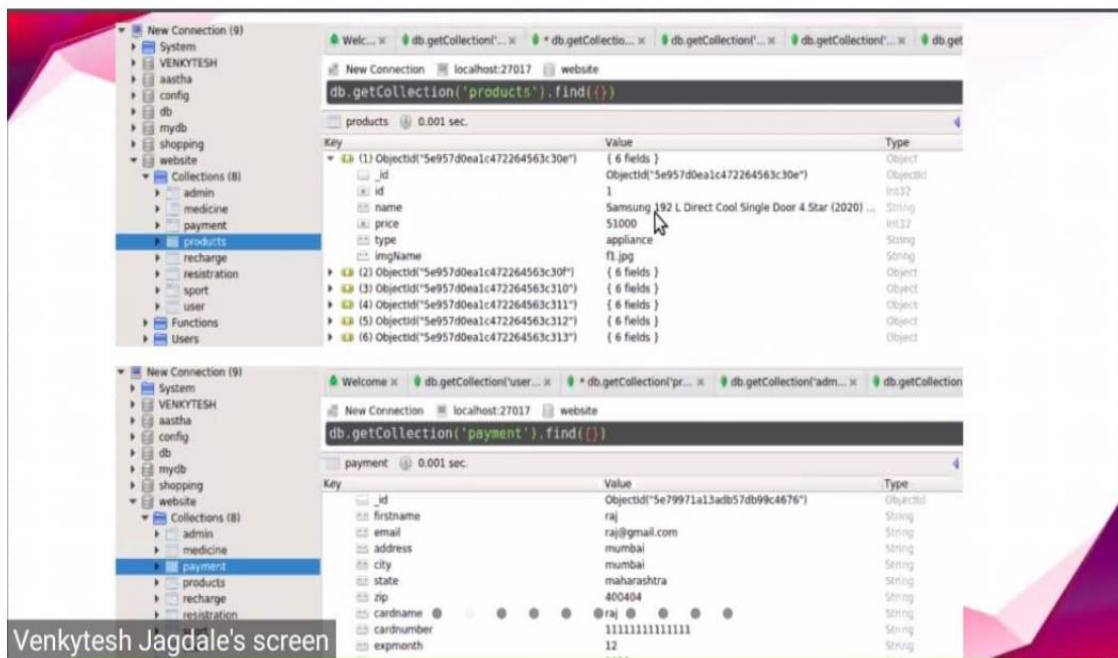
New Connection (9)
System
VENKYTESH
aastha
config
db
mydb
shopping
website
Collections (8)
admin
medicine
payment
products
recharge
resistration
sport
user
Functions
Users

Welc... × | db.getCollection('... × | * db.getCollectio... × | db.getCollection('... × | db.getCollection('... × | db.get

New Connection | localhost:27017 | website

db.getCollection('products').find({})

products | 0.001 sec.

| Key | Value | Type |
|---|---|---|
| (1) ObjectId("5e957d0ea1c472264563c30e") | { 6 fields } | Object |
| _id | ObjectId("5e957d0ea1c472264563c30e") | ObjectId |
| id | 1 | Int32 |
| name | Samsung 192 L Direct Cool Single Door 4 Star (2020) ... | String |
| price | 51000 | Int32 |
| type | appliance | String |
| imgName | f1.jpg | String |
| (2) ObjectId("5e957d0ea1c472264563c30f") | { 6 fields } | Object |
| (3) ObjectId("5e957d0ea1c472264563c310") | { 6 fields } | Object |
| (4) ObjectId("5e957d0ea1c472264563c311") | { 6 fields } | Object |
| (5) ObjectId("5e957d0ea1c472264563c312") | { 6 fields } | Object |
| (6) ObjectId("5e957d0ea1c472264563c313") | { 6 fields } | Object |

New Connection (9)
System
VENKYTESH
aastha
config
db
mydb
shopping
website
Collections (8)
admin
medicine
payment
products
recharge
resistration

Welcome × | db.getCollection('user... × | * db.getCollection('pr... × | db.getCollection('adm... × | db.getCollection

New Connection | localhost:27017 | website

db.getCollection('payment').find({})

payment | 0.001 sec.

| Key | Value | Type |
|---|---|---|
| _id | ObjectId("5e79971a13adb57db99c4676") | ObjectId |
| firstname | raj | String |
| email | raj@gmail.com | String |
| address | mumbai | String |
| city | mumbai | String |
| state | maharashtra | String |
| zip | 400404 | String |
| cardname | raj | String |
| cardnumber | 11111111111111 | String |
| expmonth | 12 | String |

Venkytesh Jagdale's screen